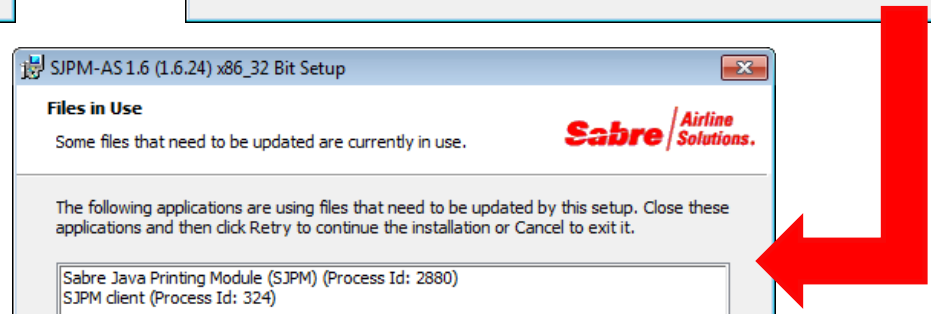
SJPM-AS 1.6 (1.6.24) x86_32 Bit Setup

Files in Use

Some files that need to be updated are currently in use.

Sabre Airline Solutions.

The following applications are using files that need to be updated by this setup. Close these applications and then click Retry to continue the installation or Cancel to exit it.

Sabre Java Printing Module (SJPM) (Process Id: 2880)
SJPM client (Process Id: 324)